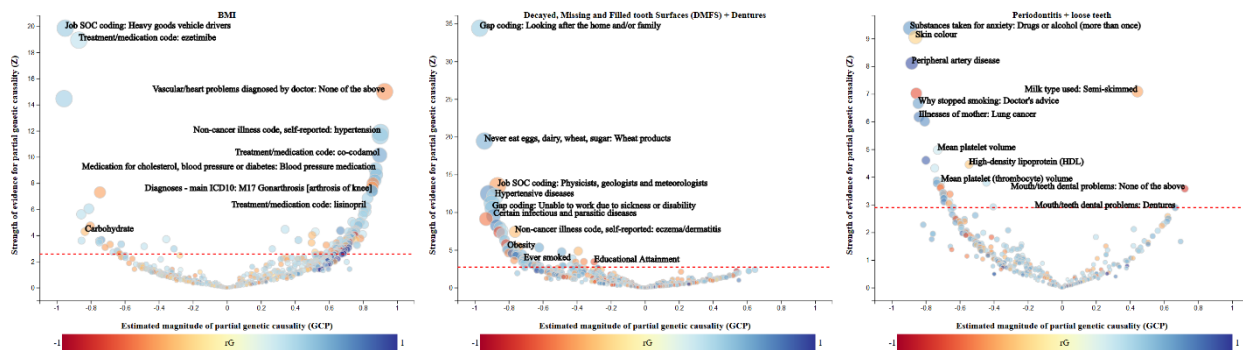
BMI

Job SOC coding: Heavy goods vehicle drivers
Treatment/medication code: ezetimibe
Vascular/heart problems diagnosed by doctor: None of the above
Non-cancer illness code, self-reported: hypertension
Treatment/medication code: co-codamol
Medication for cholesterol, blood pressure or diabetes: Blood pressure medication
Diagnoses - main ICD10: M17 Gonarthrosis [arthrosis of knee]
Treatment/medication code: lisinopril
Carbohydrate

Strength of evidence for partial genetic causality (Z)
20 18 16 14 12 10 8 6 4 2 0
-1 -0.8 -0.6 -0.4 -0.2 0 0.2 0.4 0.6 0.8 1
Estimated magnitude of partial genetic causality (GCP)
-1 rG 1

Decayed, Missing and Filled tooth Surfaces (DMFS) + Dentures

Gap coding: Looking after the home and/or family
Never eat eggs, dairy, wheat, sugar: Wheat products
Job SOC coding: Physicists, geologists and meteorologists
Hypertensive diseases
Gap coding: Unable to work due to sickness or disability
Certain infectious and parasitic diseases
Non-cancer illness code, self-reported: eczema/dermatitis
Obesity
Ever smoked
Educational Attainment

Strength of evidence for partial genetic causality (Z)
35 30 25 20 15 10 5 0
-1 -0.8 -0.6 -0.4 -0.2 0 0.2 0.4 0.6
Estimated magnitude of partial genetic causality (GCP)
-1 rG 1

Periodontitis + loose teeth

Substances taken for anxiety: Drugs or alcohol (more than once)
Skin colour
Peripheral artery disease
Milk type used: Semi-skimmed
Why stopped smoking: Doctor's advice
Illnesses of mother: Lung cancer
Mean platelet volume
High-density lipoprotein (HDL)
Mean platelet (thrombocyte) volume
Mouth/teeth dental problems: None of the above
Mouth/teeth dental problems: Dentures

Strength of evidence for partial genetic causality (Z)
9 8 7 6 5 4 3 2 1 0
-1 -0.8 -0.6 -0.4 -0.2 0 0.2 0.4 0.6 0.8
Estimated magnitude of partial genetic causality (GCP)
-1 rG 1